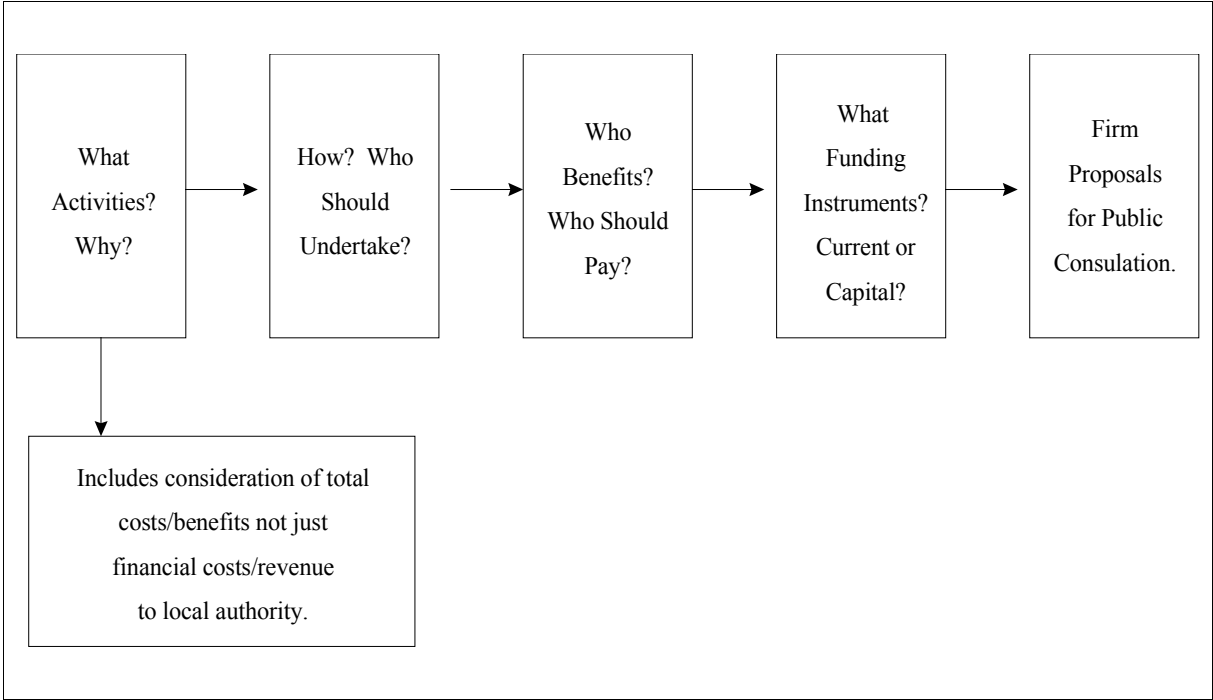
What Activities? Why?

How? Who Should Undertake?

Who Benefits? Who Should Pay?

What Funding Instruments? Current or Capital?

Firm Proposals for Public Consulation.

Includes consideration of total costs/benefits not just financial costs/revenue to local authority.